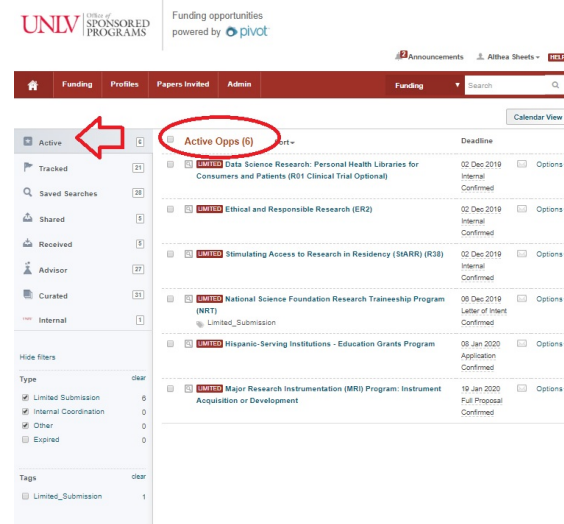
UNLV | Office of SPONSORED PROGRAMS

Funding opportunities
powered by pivot

2 Announcements | Althea Sheets | HEL

Funding | Profiles | Papers Invited | Admin | Funding | Search

Calendar View

Active 6
Tracked 21
Saved Searches 28
Shared 5
Received 5
Advisor 27
Curated 31
Internal 1

Hide filters

Type clear
Limited Submission 6
Internal Coordination 0
Other 0
Expired 0

Tags clear
Limited_Submission 1

Active Opps (6) ort

Deadline

| | Deadline | |
|---|---|---|
| LIMITED Data Science Research: Personal Health Libraries for Consumers and Patients (R01 Clinical Trial Optional) | 02 Dec 2019 Internal Confirmed | Options |
| LIMITED Ethical and Responsible Research (ER2) | 02 Dec 2019 Internal Confirmed | Options |
| LIMITED Stimulating Access to Research in Residency (StARR) (R38) | 02 Dec 2019 Internal Confirmed | Options |
| LIMITED National Science Foundation Research Traineeship Program (NRT) Limited_Submission | 06 Dec 2019 Letter of Intent Confirmed | Options |
| LIMITED Hispanic-Serving Institutions - Education Grants Program | 08 Jan 2020 Application Confirmed | Options |
| LIMITED Major Research Instrumentation (MRI) Program: Instrument Acquisition or Development | 19 Jan 2020 Full Proposal Confirmed | Options |